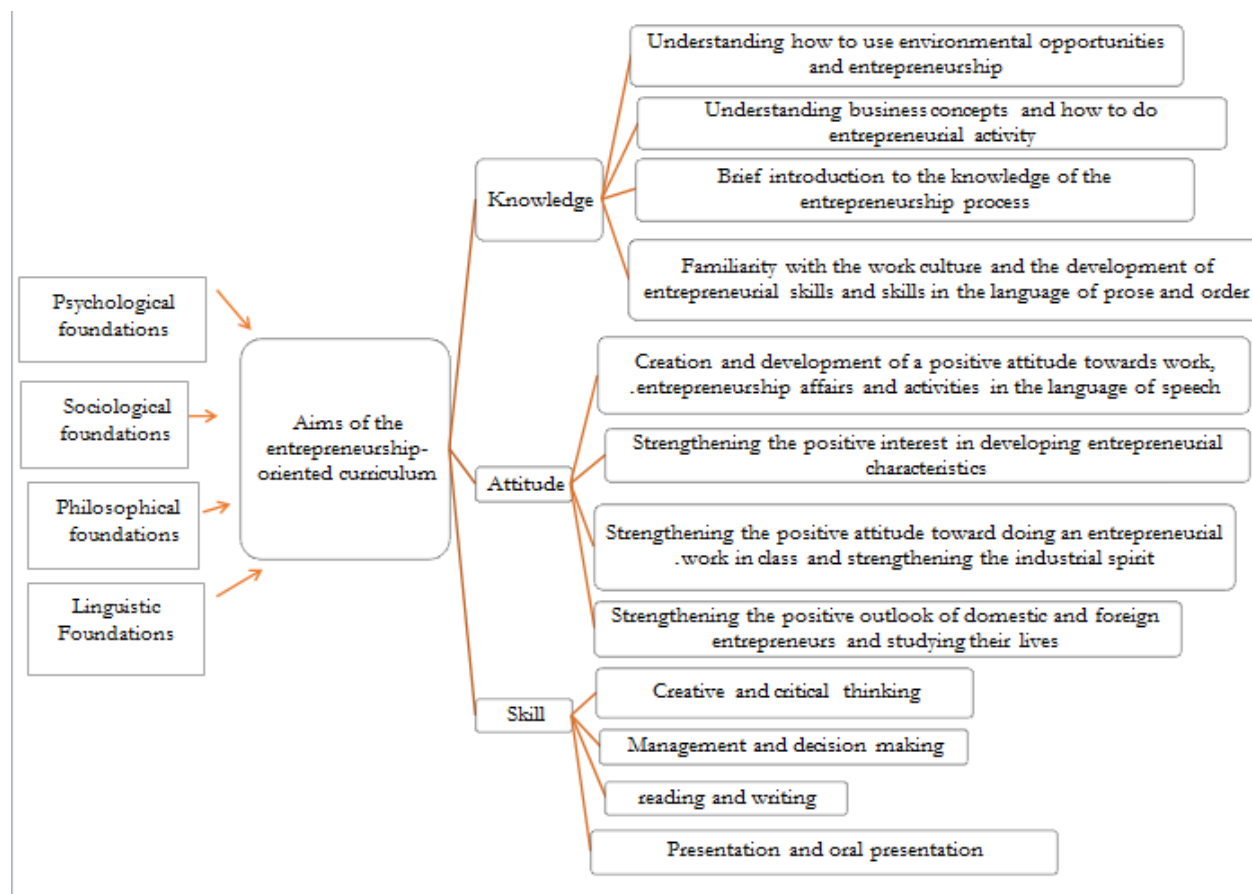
Psychological foundations

Sociological foundations

Philosophical foundations

Linguistic Foundations

Aims of the entrepreneurship-oriented curriculum

Knowledge

Understanding how to use environmental opportunities and entrepreneurship

Understanding business concepts and how to do entrepreneurial activity

Brief introduction to the knowledge of the entrepreneurship process

Familiarity with the work culture and the development of entrepreneurial skills and skills in the language of prose and order

Attitude

Creation and development of a positive attitude towards work, .entrepreneurship affairs and activities in the language of speech

Strengthening the positive interest in developing entrepreneurial characteristics

Strengthening the positive attitude toward doing an entrepreneurial .work in class and strengthening the industrial spirit

Strengthening the positive outlook of domestic and foreign entrepreneurs and studying their lives

Skill

Creative and critical thinking

Management and decision making

reading and writing

Presentation and oral presentation